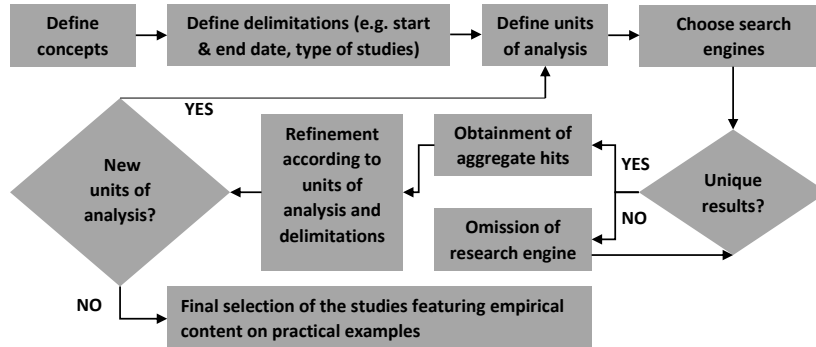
Define concepts

Define delimitations (e.g. start & end date, type of studies)

Define units of analysis

Choose search engines

YES

Refinement according to units of analysis and delimitations

Obtainment of aggregate hits

YES

New units of analysis?

Unique results?

NO

Omission of research engine

NO

Final selection of the studies featuring empirical content on practical examples